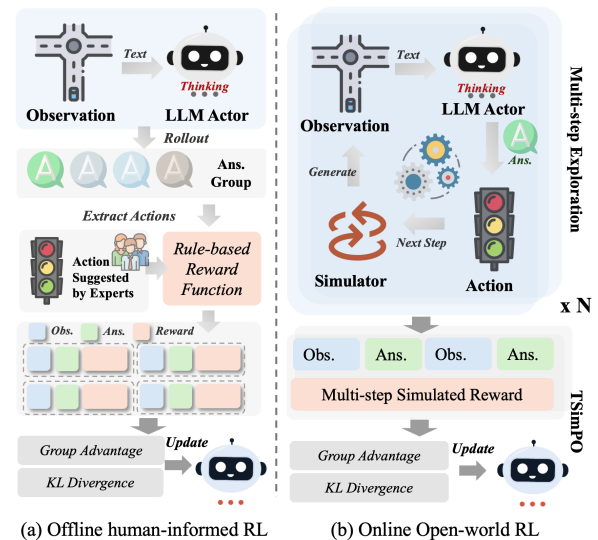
Text

Thinking

Observation

LLM Actor

Rollout

Ans. Group

Extract Actions

Action Suggested by Experts

Rule-based Reward Function

Obs.

Ans.

Reward

Group Advantage

KL Divergence

Update

(a) Offline human-informed RL

Text

Thinking

Observation

LLM Actor

Ans.

Generate

Next Step

Simulator

Action

Multi-step Exploration

x N

Obs.

Ans.

Obs.

Ans.

Multi-step Simulated Reward

TSimPO

Group Advantage

KL Divergence

Update

(b) Online Open-world RL